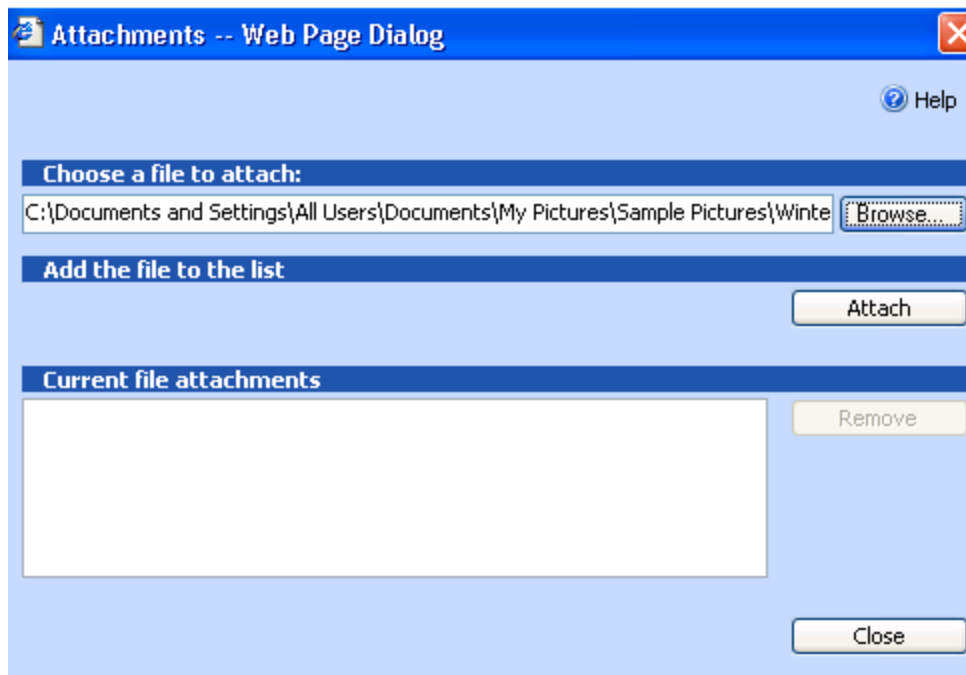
Attachments -- Web Page Dialog

Help

Choose a file to attach:

C:\Documents and Settings\All Users\Documents\My Pictures\Sample Pictures\Winte

Browse...

Add the file to the list

Attach

Current file attachments

Remove

Close